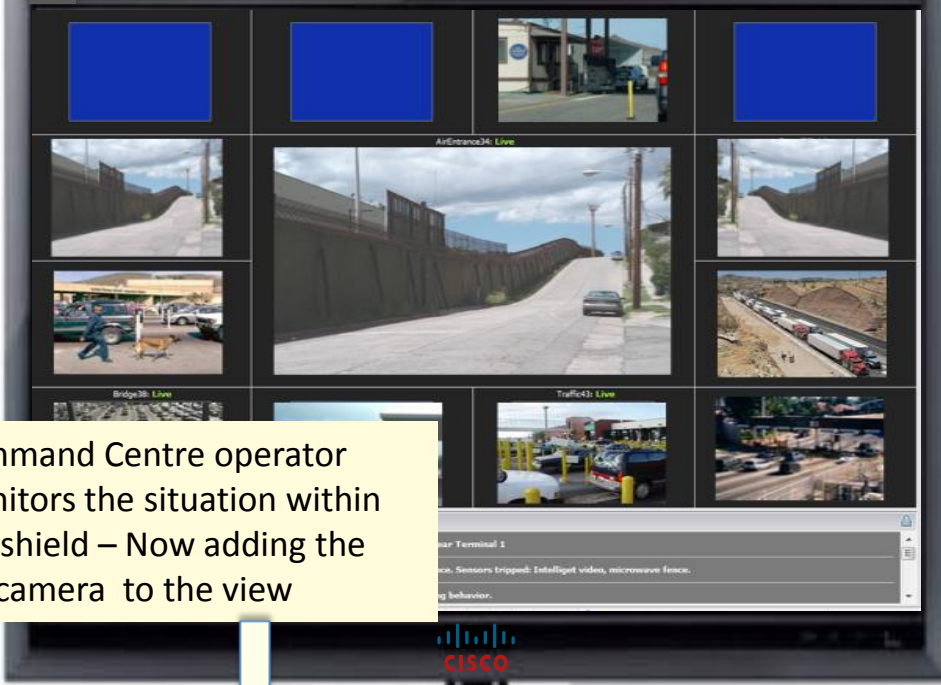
AirEntrance34: Live

Bridge38: Live

Traffic43: Live

mmand Centre operator nitors the situation within shield – Now adding the camera to the view

ear Terminal 1

ce. Sensors tripped: Intelliget video, microwave fence.

g behavior.

CISCO